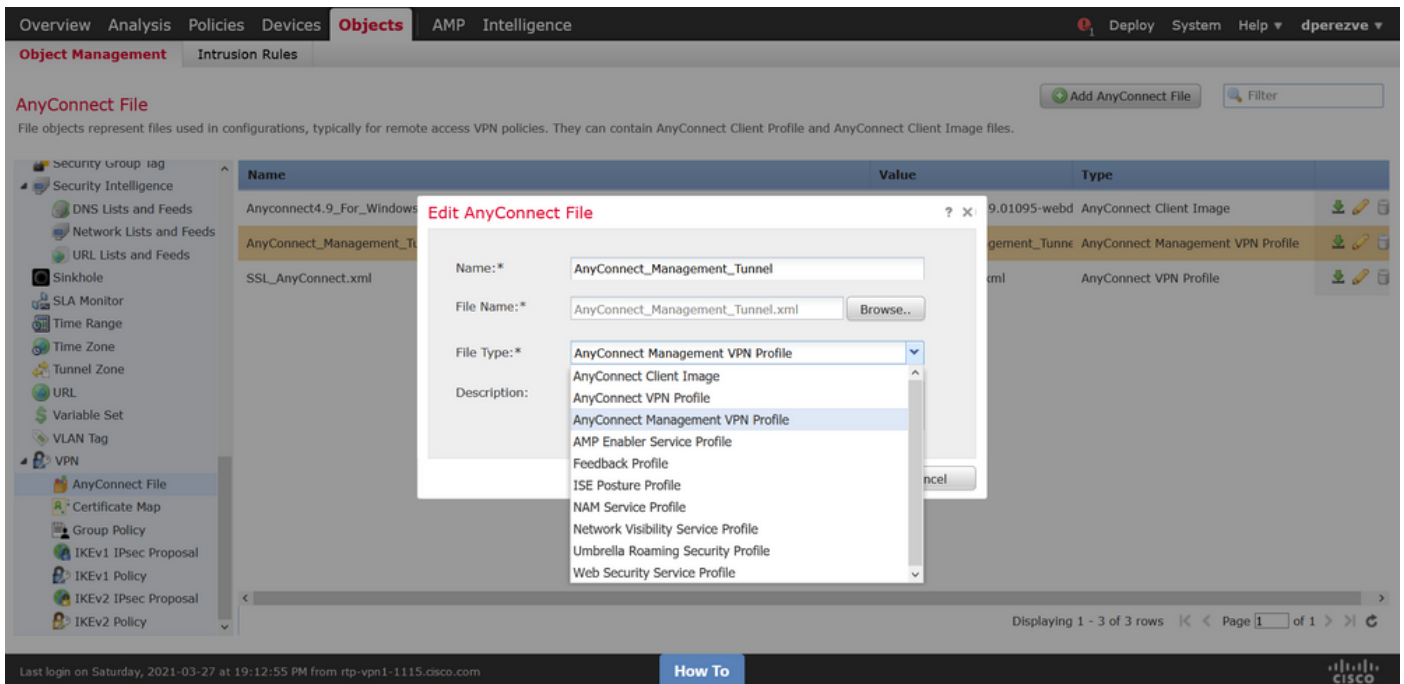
Overview Analysis Policies Devices Objects AMP Intelligence
1 Deploy System Help ▾ dperezve ▾
Object Management Intrusion Rules

AnyConnect File
Add AnyConnect File
Filter
File objects represent files used in configurations, typically for remote access VPN policies. They can contain AnyConnect Client Profile and AnyConnect Client Image files.

Security Group Tag
Security Intelligence
DNS Lists and Feeds
Network Lists and Feeds
URL Lists and Feeds
Sinkhole
SLA Monitor
Time Range
Time Zone
Tunnel Zone
URL
Variable Set
VLAN Tag
VPN
AnyConnect File
Certificate Map
Group Policy
IKEv1 IPsec Proposal
IKEv1 Policy
IKEv2 IPsec Proposal
IKEv2 Policy

| Name | Value | Type |
|---|---|---|
| Anyconnect4.9_For_Windows | 9.01095-webd | AnyConnect Client Image |
| AnyConnect_Management_Tu | gement_Tunne | AnyConnect Management VPN Profile |
| SSL_AnyConnect.xml | xml | AnyConnect VPN Profile |

Edit AnyConnect File
? ×
Name:* AnyConnect_Management_Tunnel
File Name:* AnyConnect_Management_Tunnel.xml Browse..
File Type:* AnyConnect Management VPN Profile
Description:
AnyConnect Client Image
AnyConnect VPN Profile
AnyConnect Management VPN Profile
AMP Enabler Service Profile
Feedback Profile
ISE Posture Profile
NAM Service Profile
Network Visibility Service Profile
Umbrella Roaming Security Profile
Web Security Service Profile
ncel

Displaying 1 - 3 of 3 rows Page 1 of 1

Last login on Saturday, 2021-03-27 at 19:12:55 PM from rtp-vpn1-1115.cisco.com
How To
cisco